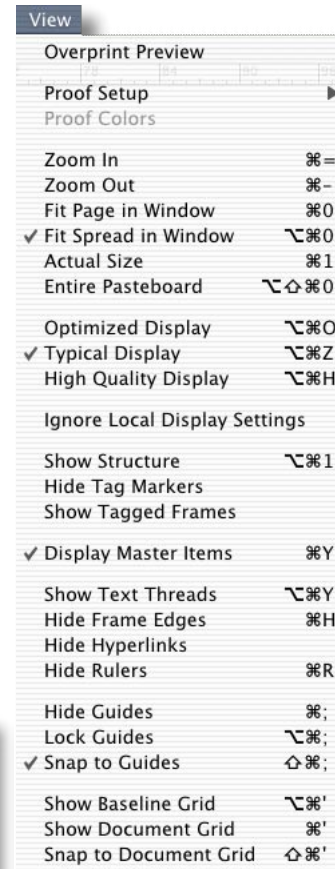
View

Overprint Preview

Proof Setup ▶
Proof Colors

Zoom In ⌘=
Zoom Out ⌘-
Fit Page in Window ⌘0
✓ Fit Spread in Window ⌥⌘0
Actual Size ⌘1
Entire Pasteboard ⌥⇧⌘0

Optimized Display ⌥⌘O
✓ Typical Display ⌥⌘Z
High Quality Display ⌥⌘H

Ignore Local Display Settings

Show Structure ⌥⌘1
Hide Tag Markers
Show Tagged Frames

✓ Display Master Items ⌘Y

Show Text Threads ⌥⌘Y
Hide Frame Edges ⌘H
Hide Hyperlinks
Hide Rulers ⌘R

Hide Guides ⌘;
Lock Guides ⌥⌘;
✓ Snap to Guides ⇧⌘;

Show Baseline Grid ⌥⌘'
Show Document Grid ⌘'
Snap to Document Grid ⇧⌘'